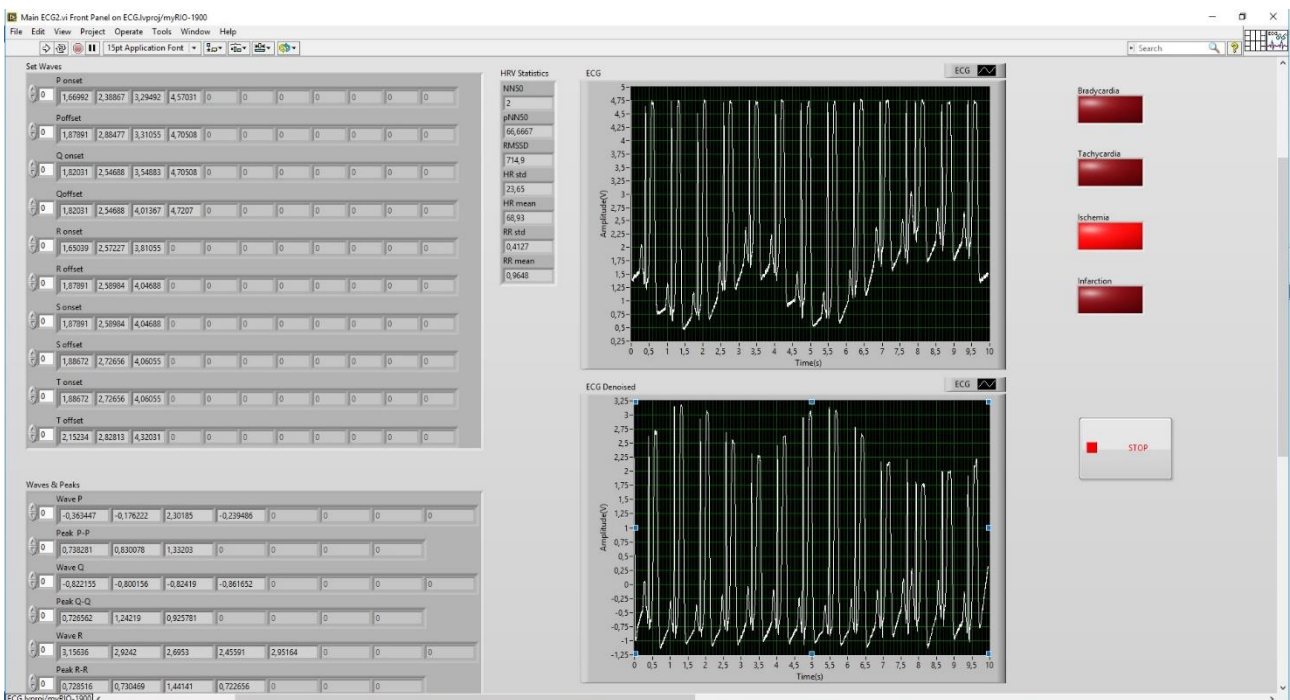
Main ECG2.vi Front Panel on ECG.lvproj/myRIO-1900
File Edit View Project Operate Tools Window Help
15pt Application Font
Search

Set Waves
P onset
0 | 1,66992 | 2,38867 | 3,29492 | 4,57031 | 0 | 0 | 0 | 0 | 0 | 0
Poffset
0 | 1,87891 | 2,88477 | 3,31055 | 4,70508 | 0 | 0 | 0 | 0 | 0 | 0
Q onset
0 | 1,82031 | 2,54688 | 3,54883 | 4,70508 | 0 | 0 | 0 | 0 | 0 | 0
Qoffset
0 | 1,82031 | 2,54688 | 4,01367 | 4,7207 | 0 | 0 | 0 | 0 | 0 | 0
R onset
0 | 1,65039 | 2,57227 | 3,81055 | 0 | 0 | 0 | 0 | 0 | 0 | 0
R offset
0 | 1,87891 | 2,58984 | 4,04688 | 0 | 0 | 0 | 0 | 0 | 0 | 0
S onset
0 | 1,87891 | 2,58984 | 4,04688 | 0 | 0 | 0 | 0 | 0 | 0 | 0
S offset
0 | 1,88672 | 2,72656 | 4,06055 | 0 | 0 | 0 | 0 | 0 | 0 | 0
T onset
0 | 1,88672 | 2,72656 | 4,06055 | 0 | 0 | 0 | 0 | 0 | 0 | 0
T offset
0 | 2,15234 | 2,82813 | 4,32031 | 0 | 0 | 0 | 0 | 0 | 0 | 0

HRV Statistics
NN50
2
pNN50
66,6667
RMSSD
714,9
HR std
23,65
HR mean
68,93
RR std
0,4127
RR mean
0,9648

ECG
ECG
Amplitude(V)
5 4,75 4,5 4,25 4 3,75 3,5 3,25 3 2,75 2,5 2,25 2 1,75 1,5 1,25 1 0,75 0,5 0,25
0 0,5 1 1,5 2 2,5 3 3,5 4 4,5 5 5,5 6 6,5 7 7,5 8 8,5 9 9,5 10
Time(s)

Bradycardia
Tachycardia
Ischemia
Infarction

ECG Denoised
ECG
Amplitude(V)
3,25 3 2,75 2,5 2,25 2 1,75 1,5 1,25 1 0,75 0,5 0,25 0 -0,25 -0,5 -0,75 -1 -1,25
0 0,5 1 1,5 2 2,5 3 3,5 4 4,5 5 5,5 6 6,5 7 7,5 8 8,5 9 9,5 10
Time(s)

STOP

Waves & Peaks
Wave P
0 | -0,363447 | -0,176222 | 2,30185 | -0,239486 | 0 | 0 | 0 | 0
Peak P-P
0 | 0,738281 | 0,830078 | 1,33203 | 0 | 0 | 0 | 0
Wave Q
0 | -0,822155 | -0,800156 | -0,82419 | -0,861652 | 0 | 0 | 0 | 0
Peak Q-Q
0 | 0,726562 | 1,24219 | 0,925781 | 0 | 0 | 0 | 0
Wave R
0 | 3,15636 | 2,9242 | 2,6953 | 2,45591 | 2,95164 | 0 | 0 | 0
Peak R-R
0 | 0,728516 | 0,730469 | 1,44141 | 0,722656 | 0 | 0 | 0
ECG.lvproj/myRIO-1900